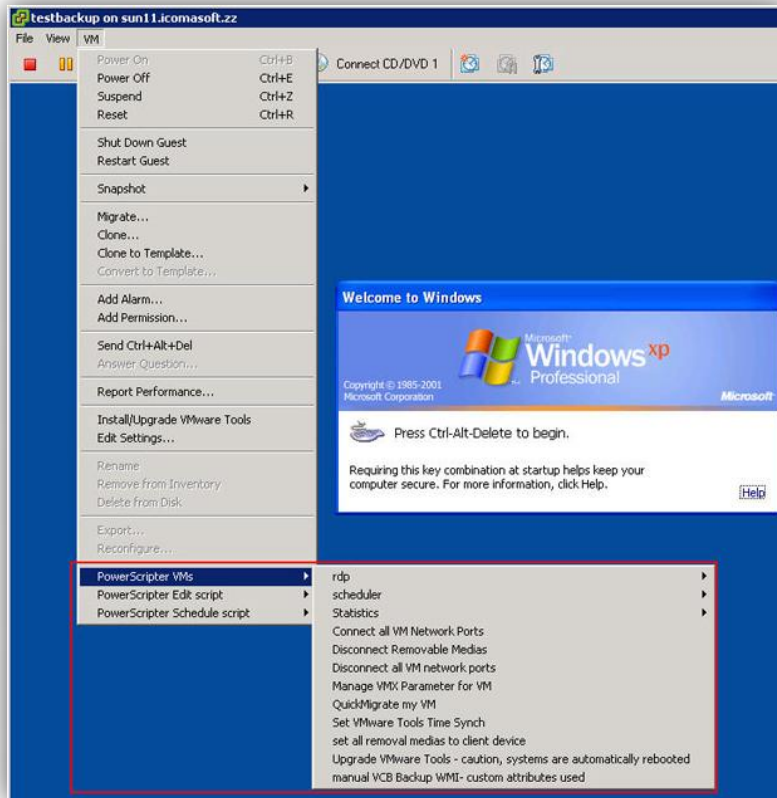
testbackup on sun11.icomasoft.zz

File View VM

Connect CD/DVD 1

Power On Ctrl+B
Power Off Ctrl+E
Suspend Ctrl+Z
Reset Ctrl+R

Shut Down Guest
Restart Guest

Snapshot

Migrate...
Clone...
Clone to Template...
Convert to Template...

Add Alarm...
Add Permission...

Send Ctrl+Alt+Del
Answer Question...

Report Performance...

Install/Upgrade VMware Tools
Edit Settings...

Rename
Remove from Inventory
Delete from Disk

Export...
Reconfigure...

PowerScripter VMs
PowerScripter Edit script
PowerScripter Schedule script

rdp
scheduler
Statistics
Connect all VM Network Ports
Disconnect Removable Medias
Disconnect all VM network ports
Manage VMX Parameter for VM
QuickMigrate my VM
Set VMware Tools Time Synch
set all removal medias to client device
Upgrade VMware Tools - caution, systems are automatically rebooted
manual VCB Backup WMI- custom attributes used

Welcome to Windows

Microsoft Windows xp Professional

Copyright © 1985-2001 Microsoft Corporation

Microsoft

Press Ctrl-Alt-Delete to begin.

Requiring this key combination at startup helps keep your computer secure. For more information, click Help.

Help